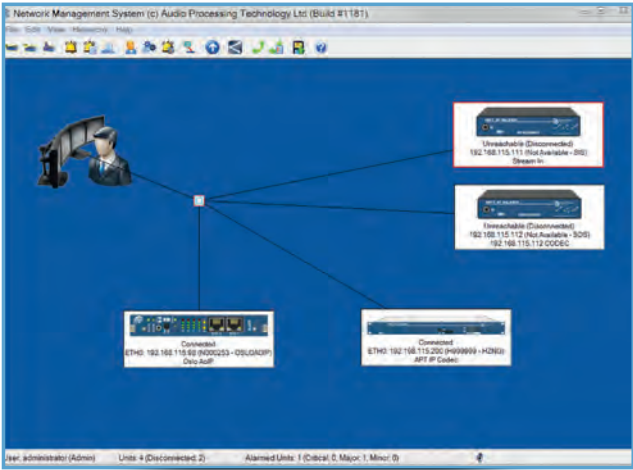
Network Management System (c) Audio Processing Technology Ltd (Build #1181)

File Edit View Networks Help

Unreachable (Disconnected)
192.168.115.112 (Not Available - SIS)
Stream In

Unreachable (Disconnected)
192.168.115.112 (Not Available - SOS)
192.168.115.112 CODEC

Connected
ETH0: 192.168.115.60 (N000253 - OSLOAOIP)
Oslo AoIP

Connected
ETH0: 192.168.115.200 (H999999 - H2NG)
APT IP Codec

User: administrator (Admin) Units: 4 (Disconnected: 2) Alarmed Units: 1 (Critical: 0, Major: 1, Minor: 0)